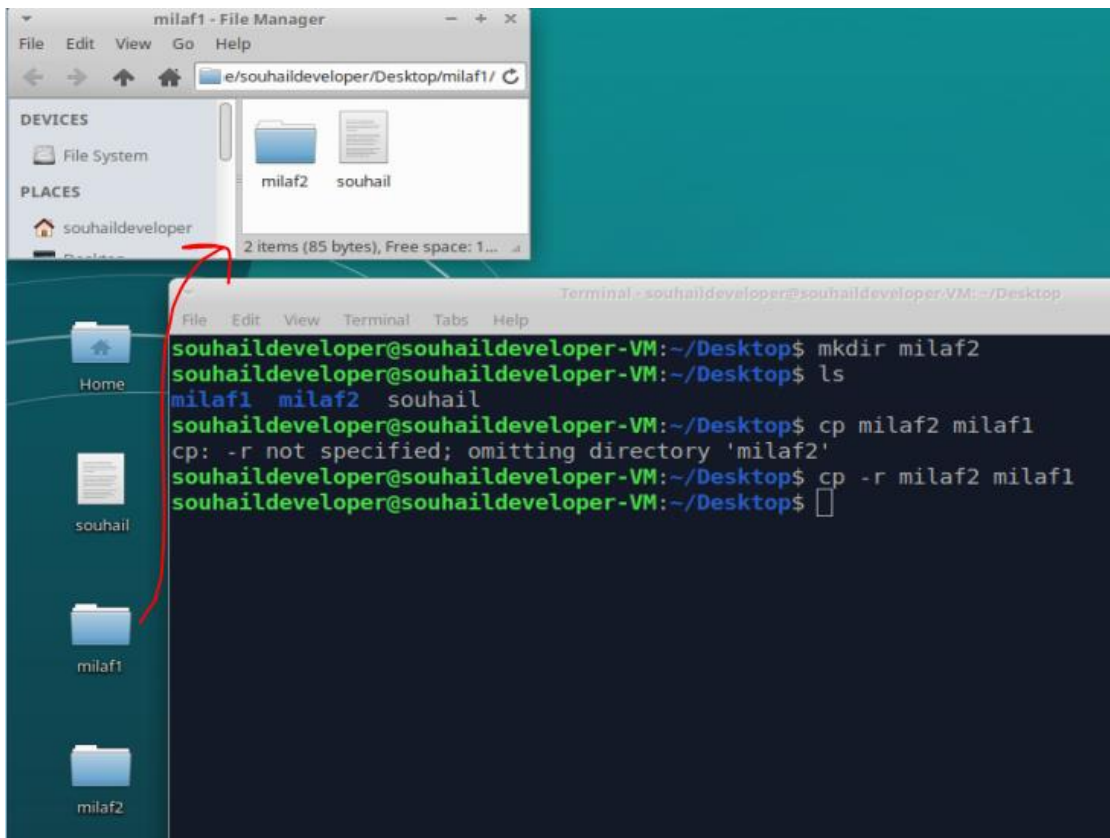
milaf1 - File Manager

File Edit View Go Help

e/souhaildeveloper/Desktop/milaf1/

DEVICES

File System

PLACES

souhaildeveloper

milaf2 souhail

2 items (85 bytes), Free space: 1...

Terminal - souhaildeveloper@souhaildeveloper-VM: ~/Desktop

File Edit View Terminal Tabs Help

souhaildeveloper@souhaildeveloper-VM:~/Desktop$ mkdir milaf2
souhaildeveloper@souhaildeveloper-VM:~/Desktop$ ls
milaf1 milaf2 souhail
souhaildeveloper@souhaildeveloper-VM:~/Desktop$ cp milaf2 milaf1
cp: -r not specified; omitting directory 'milaf2'
souhaildeveloper@souhaildeveloper-VM:~/Desktop$ cp -r milaf2 milaf1
souhaildeveloper@souhaildeveloper-VM:~/Desktop$

Home

souhail

milaf1

milaf2